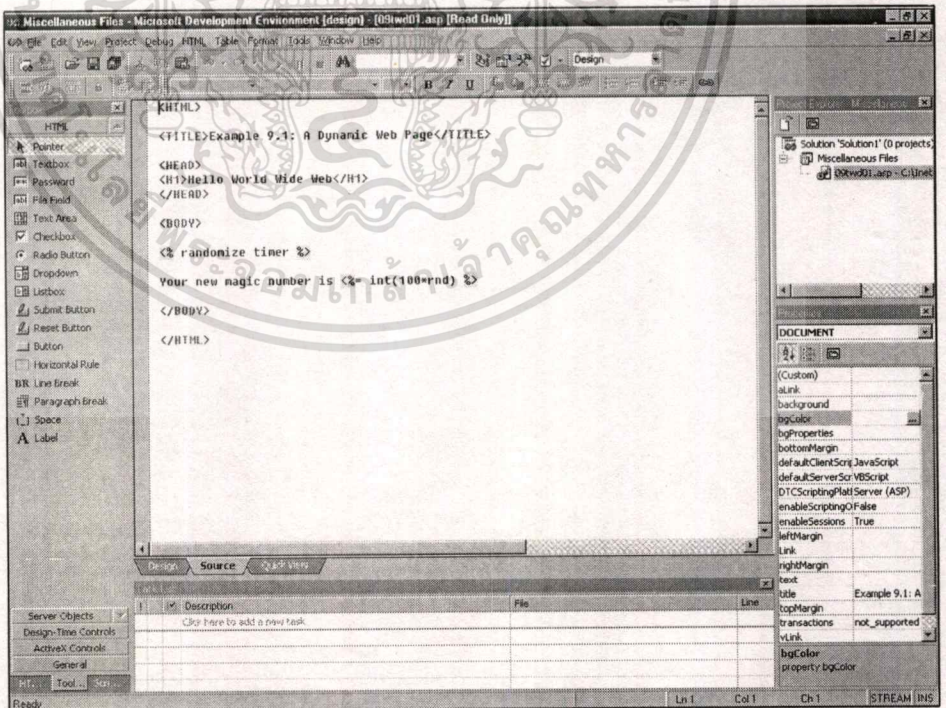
Miscellaneous Files - Microsoft Development Environment [design] - [09twd01.asp [Read Only]]

File Edit View Project Debug HTML Table Format Tools Window Help

Design

HTML
Pointer
Textbox
Password
File Field
Text Area
Checkbox
Radio Button
Dropdown
Listbox
Submit Button
Reset Button
Button
Horizontal Rule
Line Break
Paragraph Break
Space
Label

<HTML>

<TITLE>Example 9.1: A Dynamic Web Page</TITLE>

<HEAD>
<H1>Hello World Wide Web</H1>
</HEAD>

<BODY>

<% randomize timer %>

Your new magic number is <%= int(100*rnd) %>

</BODY>

</HTML>

Design Source Quick View

Solution 'Solution1' (0 projects)
Miscellaneous Files
09twd01.asp - C:\Inet

DOCUMENT

| | |
|---|---|
| (Custom) | |
| aLink | |
| background | |
| bgColor | |
| bgProperties | |
| bottomMargin | |
| defaultClientScri | JavaScript |
| defaultServerScr | VBScript |
| DTCScriptingPlat | Server (ASP) |
| enableScriptingO | False |
| enableSessions | True |
| leftMargin | |
| link | |
| rightMargin | |
| text | |
| title | Example 9.1: A |
| topMargin | |
| transactions | not_supported |
| vLink | |

bgColor
property bgColor

| ! | ✓ | Description | File | Line |
|---|---|---|---|---|
| | | Click here to add a new task. | | |

Server Objects
Design-Time Controls
ActiveX Controls
General
HT... Tool... Sol...

Ready
Ln 1 Col 1 Ch 1 STREAM INS